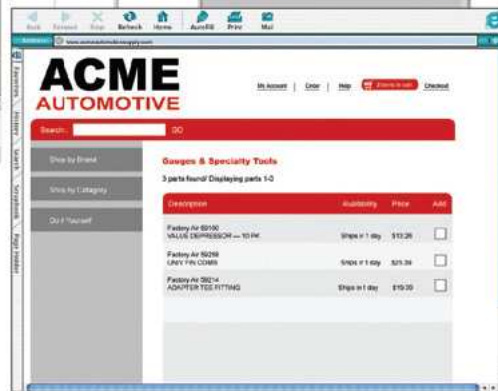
Back Forward Stop Refresh Home AutoFill Print Mail

Address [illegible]

Favorites History Search Scrapbook Page Holder

ACME
AUTOMOTIVE

My Account | Order | Help | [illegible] | Checkout

Search: GO

Shop by Brand

Shop by Category

Do it Yourself

Gauges & Specialty Tools

3 parts found/ Displaying parts 1-3

| Description | Availability | Price | Add |
|---|---|---|---|
| Factory Air 59160 VALVE DEPRESSOR — 10 PK | Ships in 1 day | \$13.26 | |
| Factory Air 59258 UNIV FIN COMB | Ships in 1 day | \$21.39 | |
| Factory Air 59214 ADAPTER TEE FITTING | Ships in 1 day | \$19.20 | |